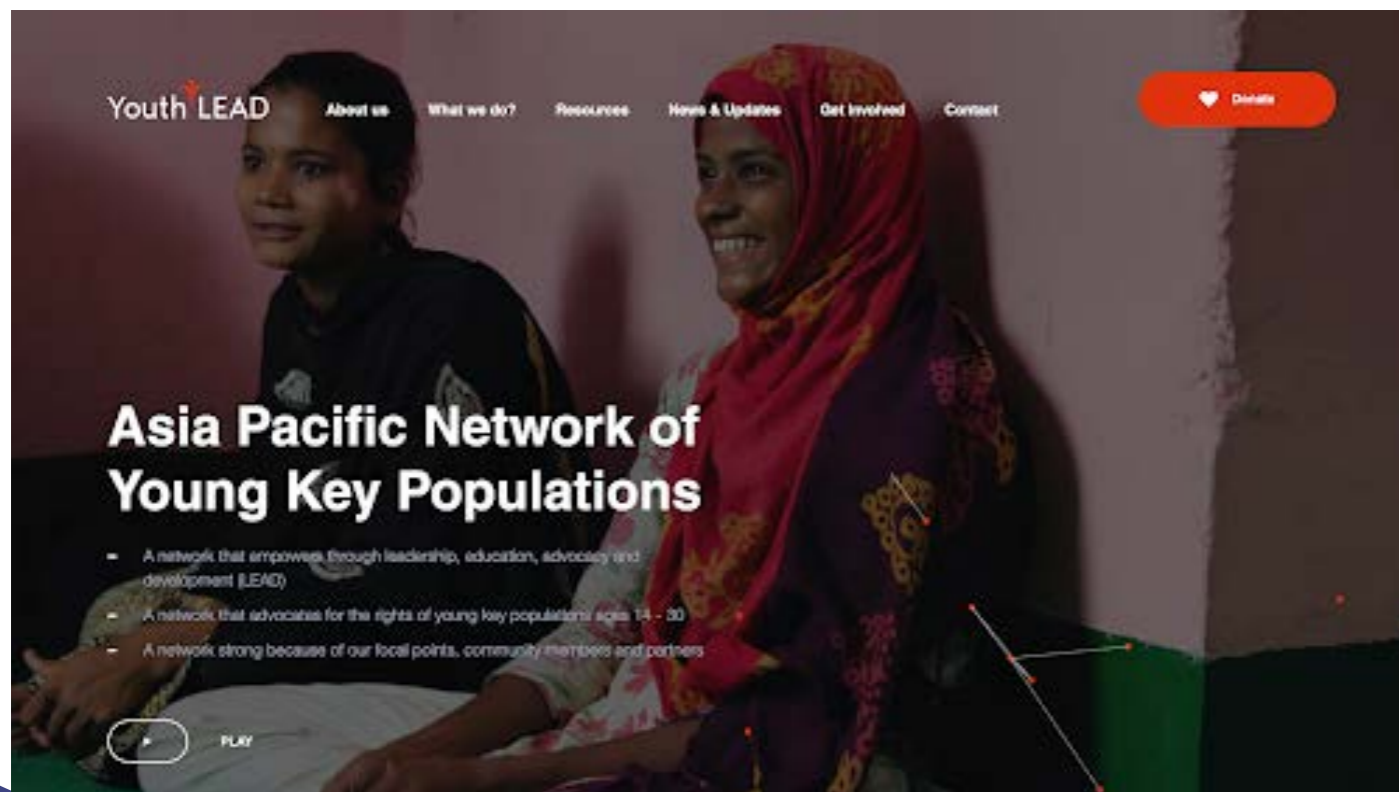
Youth LEAD

About us

What we do?

Resources

News & Updates

Get Involved

Contact

Donate

Asia Pacific Network of Young Key Populations

- A network that empowers through leadership, education, advocacy and development (LEAD)
- A network that advocates for the rights of young key populations ages 14 - 30
- A network strong because of our focal points, community members and partners

PLAY